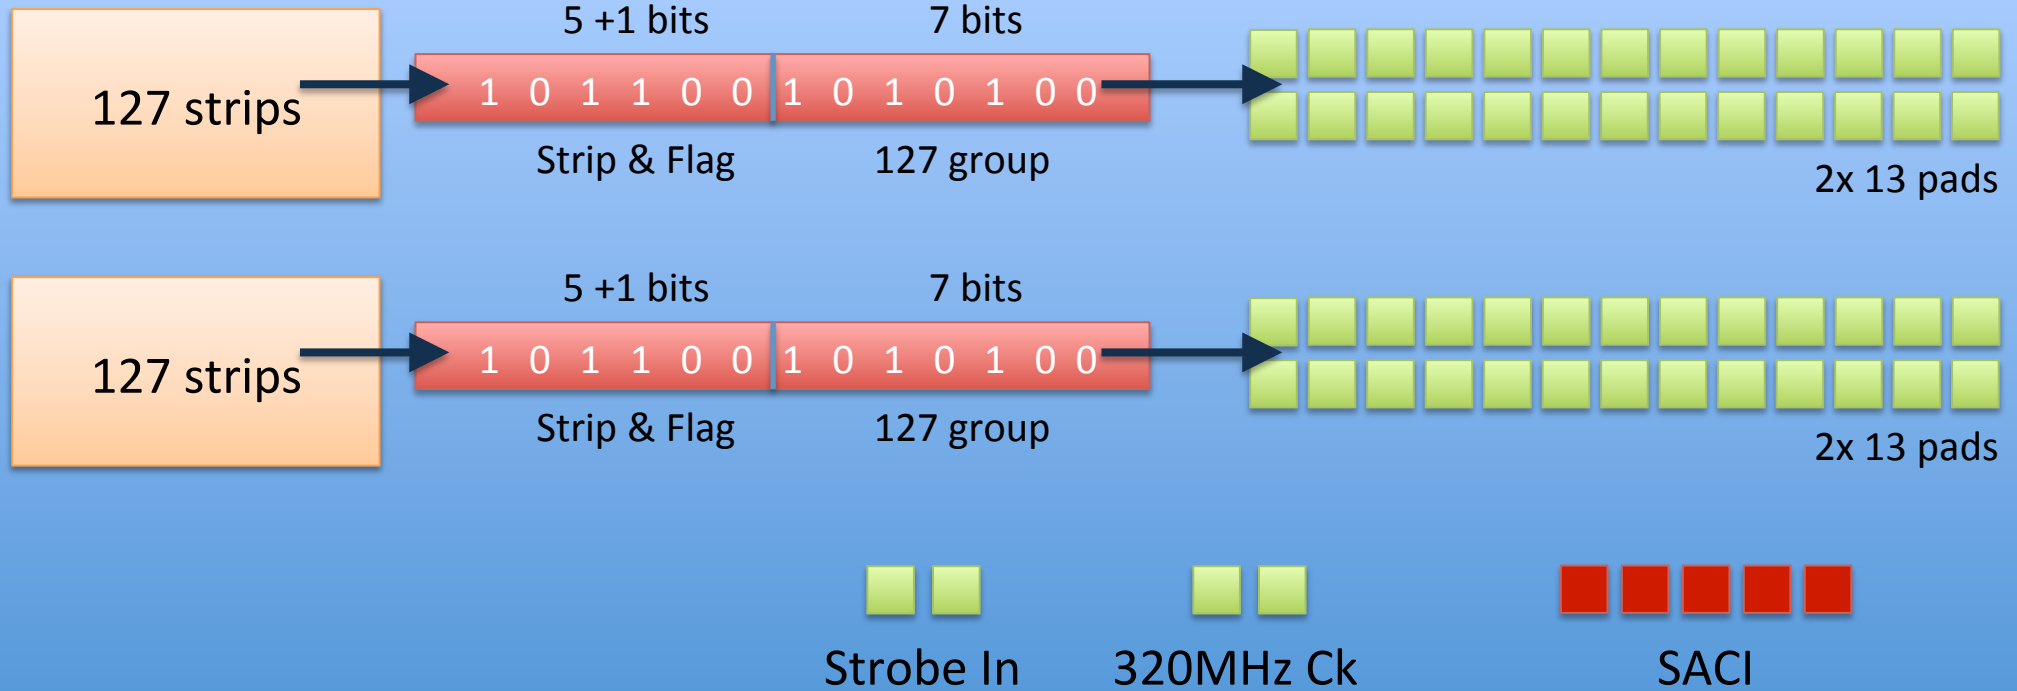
5 +1 bits
7 bits

127 strips

1 0 1 1 0 0 1 0 1 0 1 0 0

Strip & Flag
127 group

2x 13 pads

5 +1 bits
7 bits

127 strips

1 0 1 1 0 0 1 0 1 0 1 0 0

Strip & Flag
127 group

2x 13 pads

Strobe In
320MHz Ck
SACI